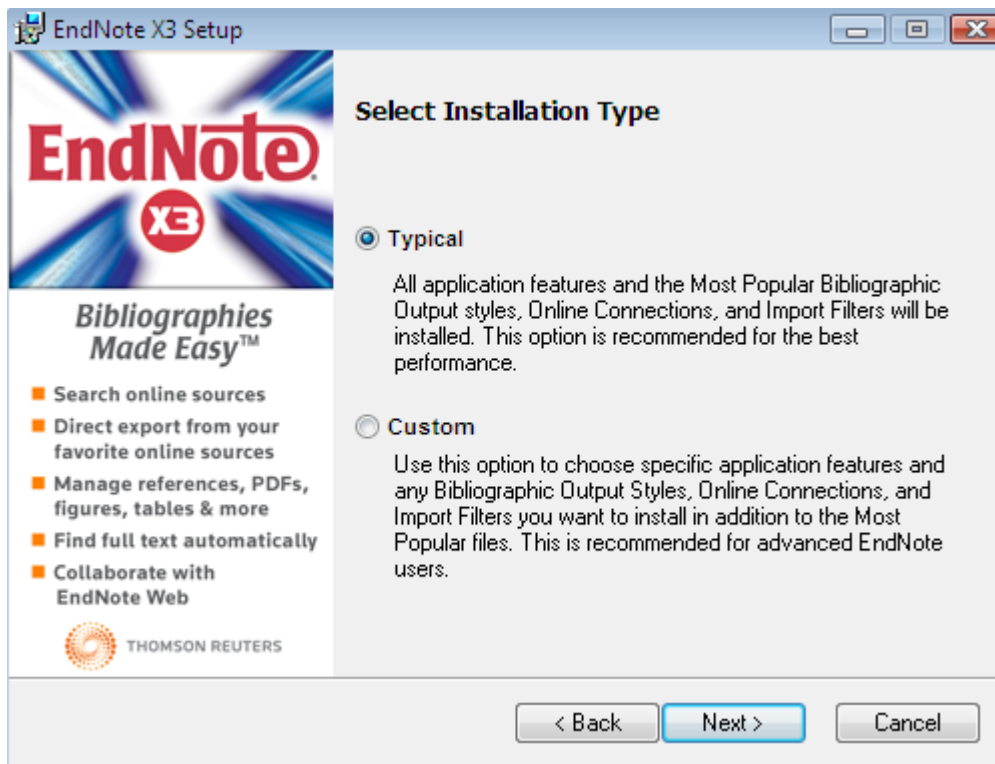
EndNote X3 Setup

EndNote
X3

Bibliographies Made Easy™

Search online sources
Direct export from your favorite online sources
Manage references, PDFs, figures, tables & more
Find full text automatically
Collaborate with EndNote Web

THOMSON REUTERS

Select Installation Type

Typical

All application features and the Most Popular Bibliographic Output styles, Online Connections, and Import Filters will be installed. This option is recommended for the best performance.

Custom

Use this option to choose specific application features and any Bibliographic Output Styles, Online Connections, and Import Filters you want to install in addition to the Most Popular files. This is recommended for advanced EndNote users.

< Back
Next >
Cancel